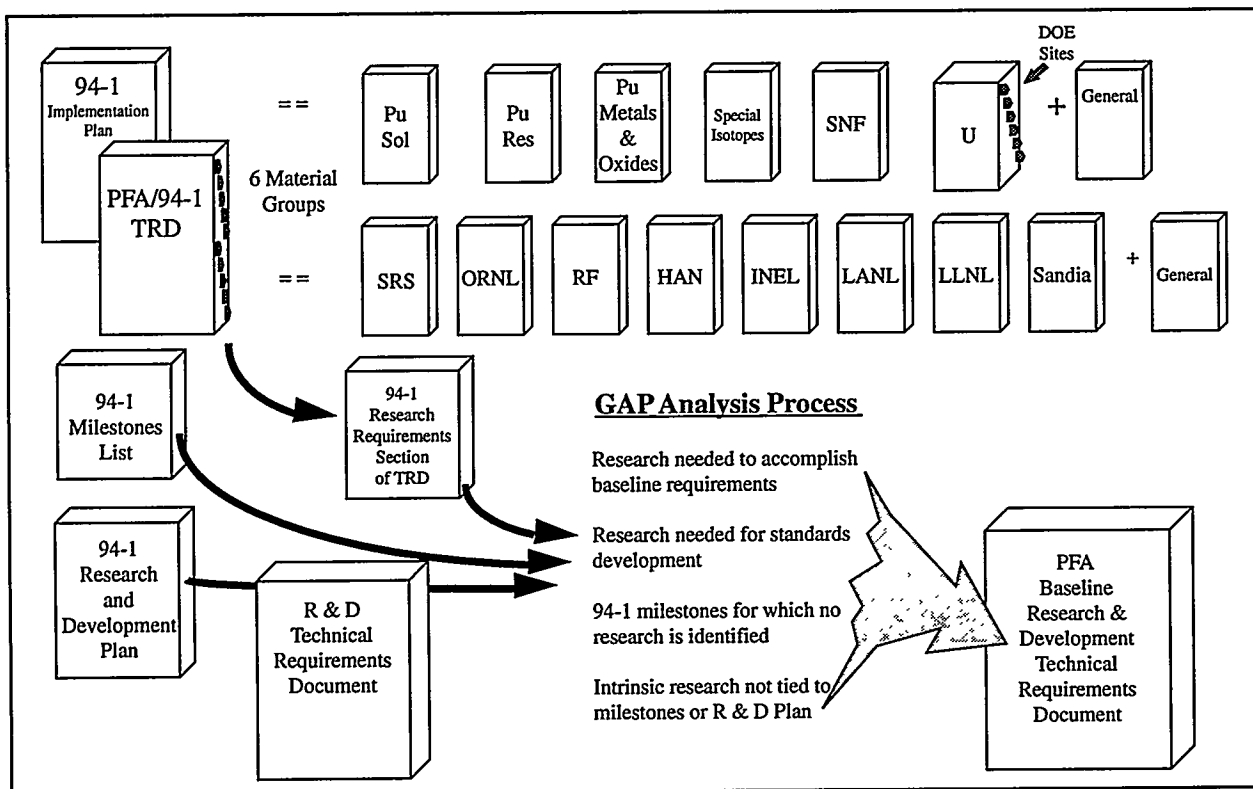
94-1 Implementation Plan

PFA/94-1 TRD

6 Material Groups

==

Pu Sol

Pu Res

Pu Metals & Oxides

Special Isotopes

SNF

DOE Sites

U

+

General

==

SRS

ORNL

RF

HAN

INEL

LANL

LLNL

Sandia

+

General

94-1 Milestones List

94-1 Research Requirements Section of TRD

94-1 Research and Development Plan

R & D Technical Requirements Document

GAP Analysis Process

Research needed to accomplish baseline requirements

Research needed for standards development

94-1 milestones for which no research is identified

Intrinsic research not tied to milestones or R & D Plan

PFA Baseline Research & Development Technical Requirements Document